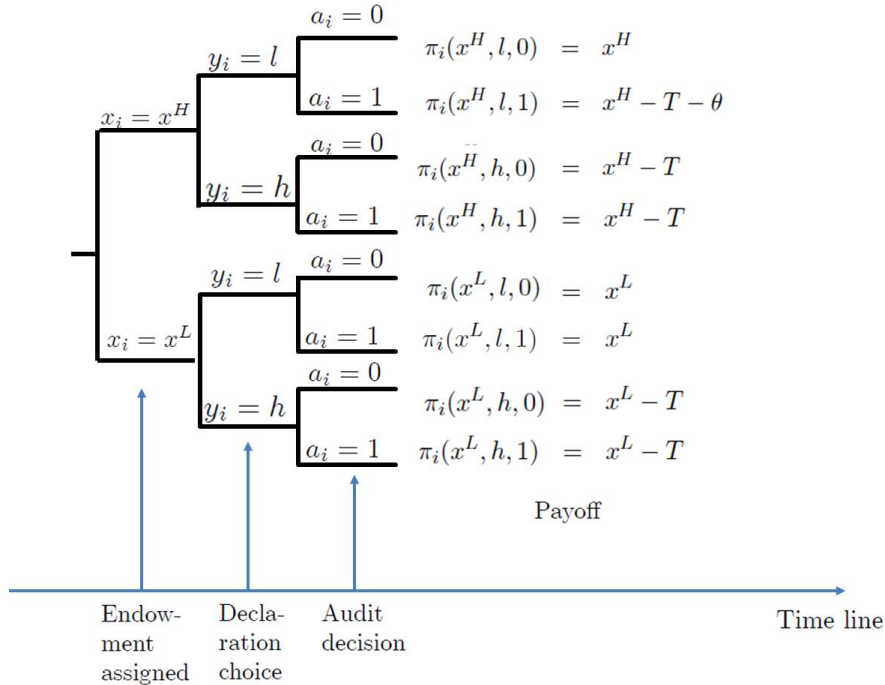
$a_i = 0$

$y_i = l$

$\pi_i(x^H, l, 0) = x^H$

$a_i = 1$

$\pi_i(x^H, l, 1) = x^H - T - \theta$

$x_i = x^H$

$a_i = 0$

$\pi_i(x^H, h, 0) = x^H - T$

$y_i = h$

$a_i = 1$

$\pi_i(x^H, h, 1) = x^H - T$

$y_i = l$

$a_i = 0$

$\pi_i(x^L, l, 0) = x^L$

$x_i = x^L$

$a_i = 1$

$\pi_i(x^L, l, 1) = x^L$

$a_i = 0$

$y_i = h$

$\pi_i(x^L, h, 0) = x^L - T$

$a_i = 1$

$\pi_i(x^L, h, 1) = x^L - T$

Payoff

Endowment assigned

Declaration choice

Audit decision

Time line